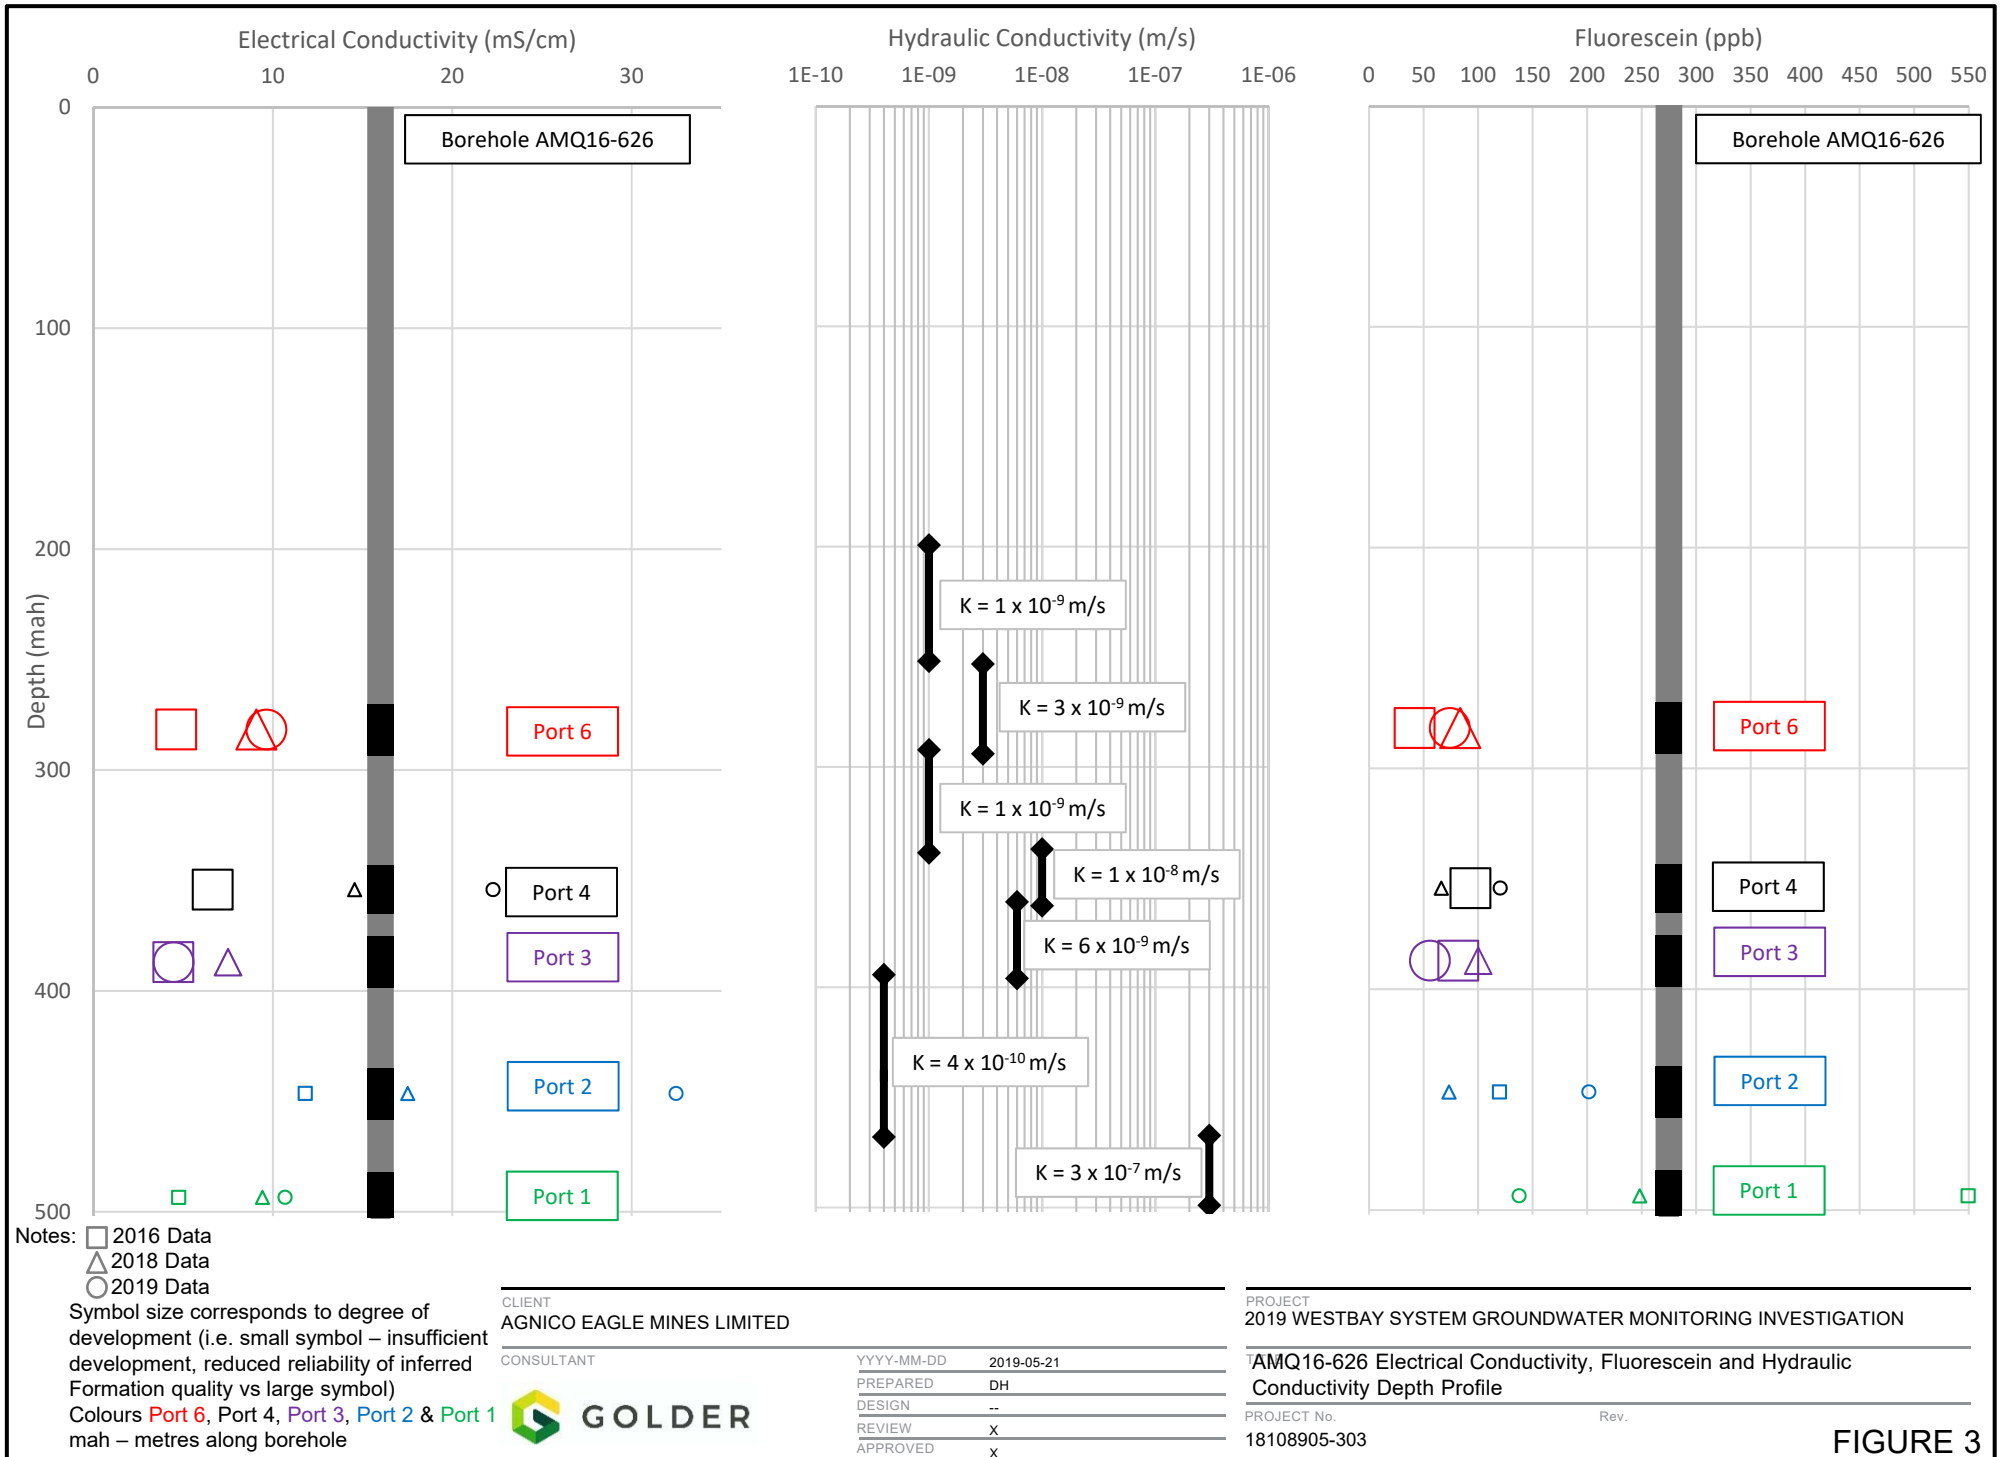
Electrical Conductivity (mS/cm)

0 10 20 30

Hydraulic Conductivity (m/s)

1E-10 1E-09 1E-08 1E-07 1E-06

Fluorescein (ppb)

0 50 100 150 200 250 300 350 400 450 500 550

Depth (mah)

0
100
200
300
400
500

Borehole AMQ16-626

Port 6
Port 4
Port 3
Port 2
Port 1

K = 1 x $10^{-9}$ m/s
K = 3 x $10^{-9}$ m/s
K = 1 x $10^{-9}$ m/s
K = 1 x $10^{-8}$ m/s
K = 6 x $10^{-9}$ m/s
K = 4 x $10^{-10}$ m/s
K = 3 x $10^{-7}$ m/s

Borehole AMQ16-626

Port 6
Port 4
Port 3
Port 2
Port 1

Notes: □ 2016 Data
△ 2018 Data
○ 2019 Data
Symbol size corresponds to degree of development (i.e. small symbol – insufficient development, reduced reliability of inferred Formation quality vs large symbol)
Colours Port 6, Port 4, Port 3, Port 2 & Port 1
mah – metres along borehole

CLIENT
AGNICO EAGLE MINES LIMITED

CONSULTANT
GOLDER

YYYY-MM-DD 2019-05-21
PREPARED DH
DESIGN --
REVIEW X
APPROVED X

PROJECT
2019 WESTBAY SYSTEM GROUNDWATER MONITORING INVESTIGATION

AMQ16-626 Electrical Conductivity, Fluorescein and Hydraulic Conductivity Depth Profile

PROJECT No. 18108905-303
Rev.

FIGURE 3